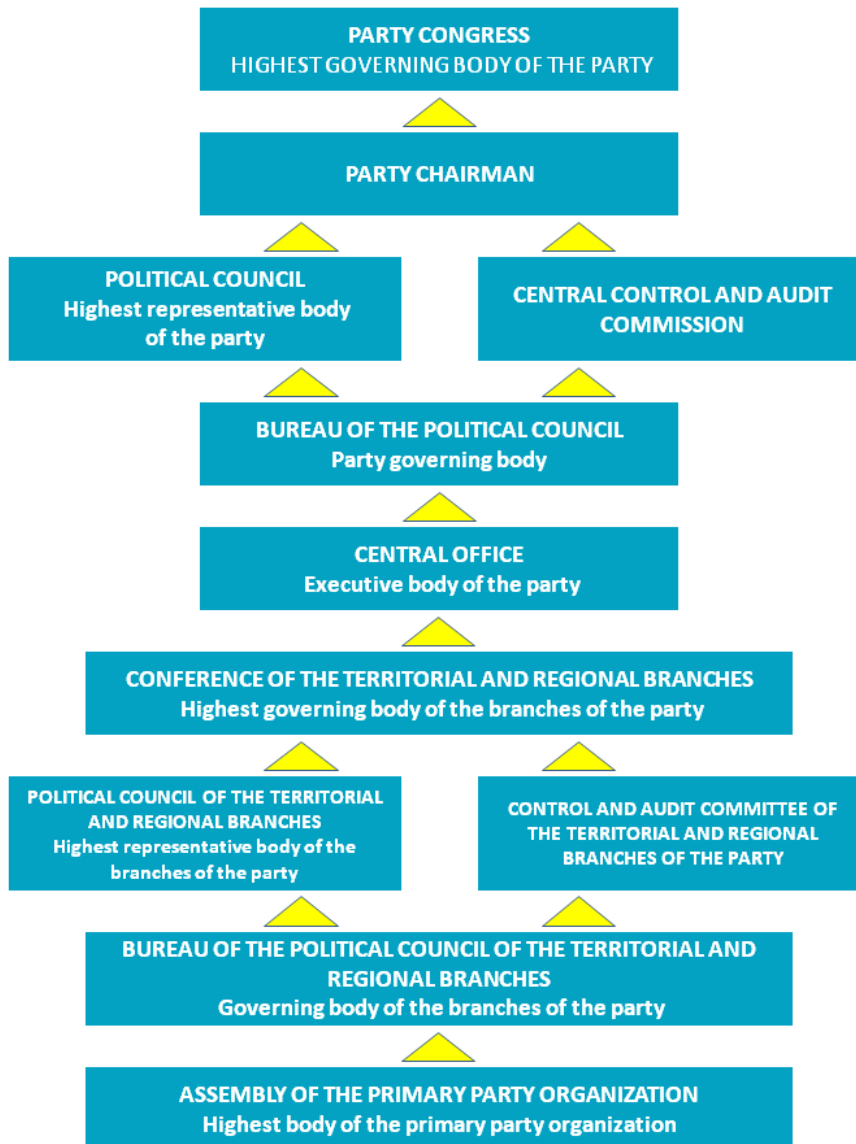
PARTY CONGRESS
HIGHEST GOVERNING BODY OF THE PARTY

PARTY CHAIRMAN

POLITICAL COUNCIL
Highest representative body of the party

CENTRAL CONTROL AND AUDIT COMMISSION

BUREAU OF THE POLITICAL COUNCIL
Party governing body

CENTRAL OFFICE
Executive body of the party

CONFERENCE OF THE TERRITORIAL AND REGIONAL BRANCHES
Highest governing body of the branches of the party

POLITICAL COUNCIL OF THE TERRITORIAL AND REGIONAL BRANCHES
Highest representative body of the branches of the party

CONTROL AND AUDIT COMMITTEE OF THE TERRITORIAL AND REGIONAL BRANCHES OF THE PARTY

BUREAU OF THE POLITICAL COUNCIL OF THE TERRITORIAL AND REGIONAL BRANCHES
Governing body of the branches of the party

ASSEMBLY OF THE PRIMARY PARTY ORGANIZATION
Highest body of the primary party organization